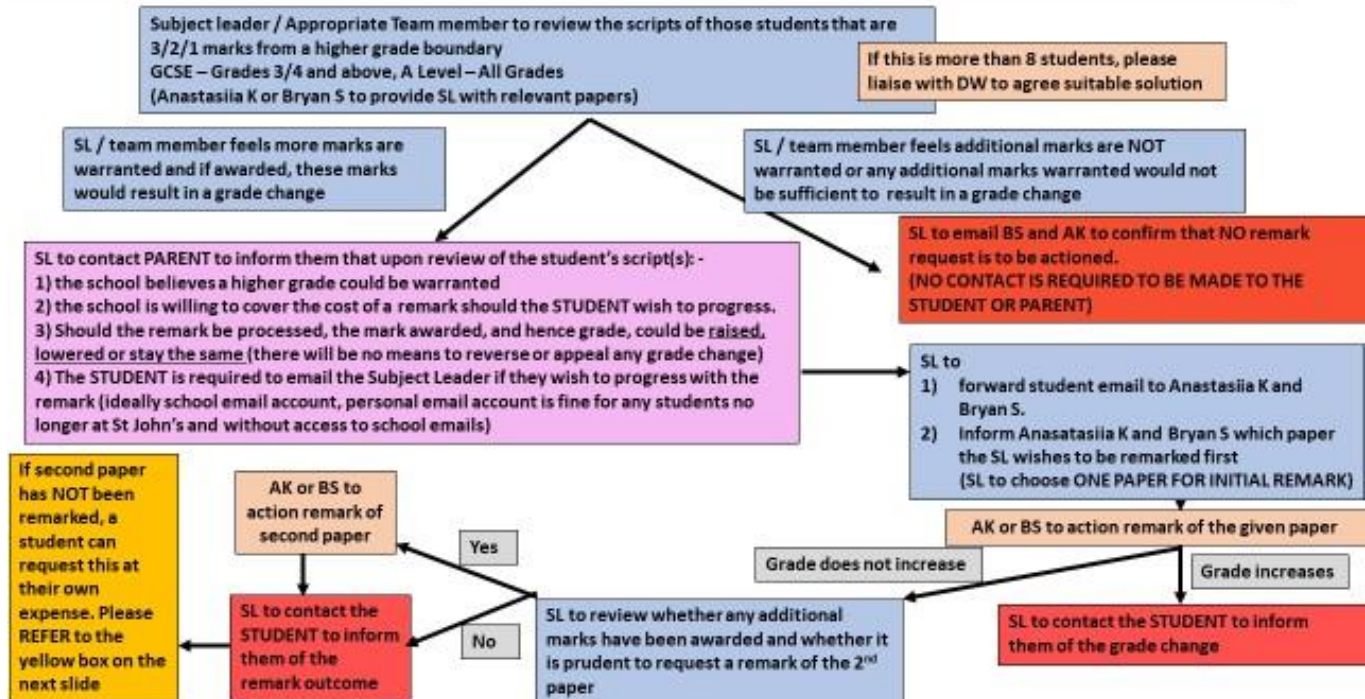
Subject leader / Appropriate Team member to review the scripts of those students that are 3/2/1 marks from a higher grade boundary
GCSE – Grades 3/4 and above, A Level – All Grades
(Anastasiia K or Bryan S to provide SL with relevant papers)

If this is more than 8 students, please liaise with DW to agree suitable solution

SL / team member feels more marks are warranted and if awarded, these marks would result in a grade change

SL / team member feels additional marks are NOT warranted or any additional marks warranted would not be sufficient to result in a grade change

SL to contact PARENT to inform them that upon review of the student's script(s): -
1) the school believes a higher grade could be warranted
2) the school is willing to cover the cost of a remark should the STUDENT wish to progress.
3) Should the remark be processed, the mark awarded, and hence grade, could be raised, lowered or stay the same (there will be no means to reverse or appeal any grade change)
4) The STUDENT is required to email the Subject Leader if they wish to progress with the remark (ideally school email account, personal email account is fine for any students no longer at St John's and without access to school emails)

SL to email BS and AK to confirm that NO remark request is to be actioned.
(NO CONTACT IS REQUIRED TO BE MADE TO THE STUDENT OR PARENT)

SL to
1) forward student email to Anastasiia K and Bryan S.
2) Inform Anasatasiia K and Bryan S which paper the SL wishes to be remarked first
(SL to choose ONE PAPER FOR INITIAL REMARK)

AK or BS to action remark of the given paper

Grade does not increase

Grade increases

SL to contact the STUDENT to inform them of the grade change

SL to review whether any additional marks have been awarded and whether it is prudent to request a remark of the 2$^{nd}$ paper

Yes

No

AK or BS to action remark of second paper

SL to contact the STUDENT to inform them of the remark outcome

If second paper has NOT been remarked, a student can request this at their own expense. Please REFER to the yellow box on the next slide